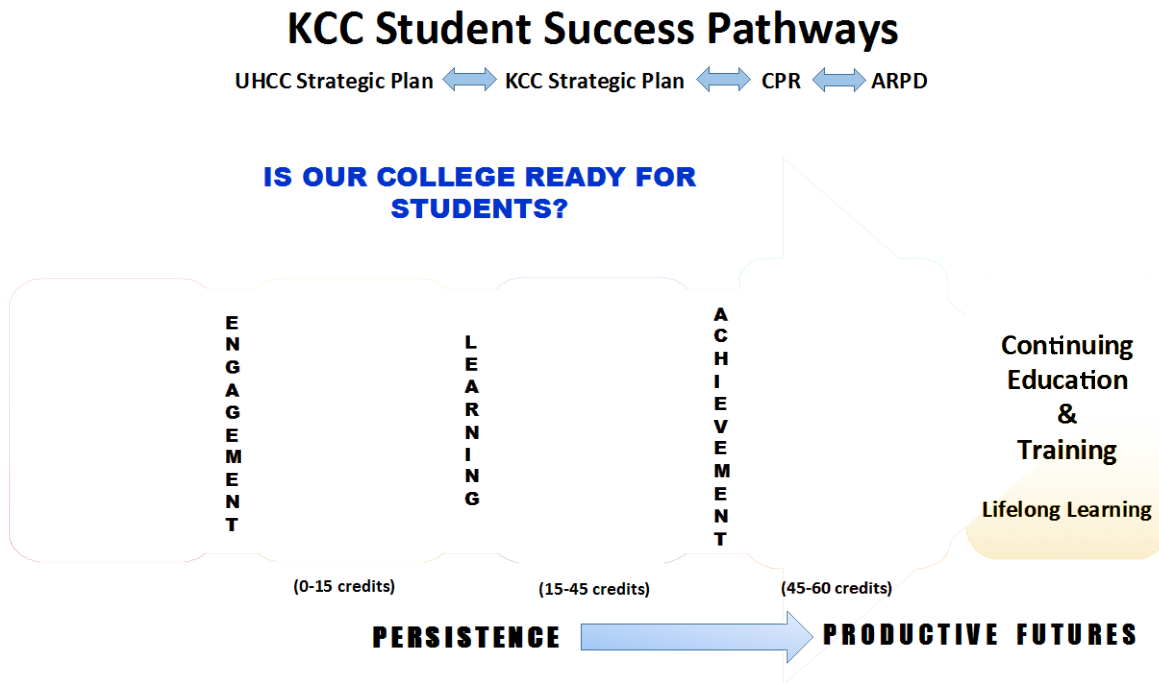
KCC Student Success Pathways

UHCC Strategic Plan ⟺ KCC Strategic Plan ⟺ CPR ⟺ ARPD

IS OUR COLLEGE READY FOR STUDENTS?

ENGAGEMENT

LEARNING

ACHIEVEMENT

Continuing Education & Training

Lifelong Learning

(0-15 credits)

(15-45 credits)

(45-60 credits)

PERSISTENCE

PRODUCTIVE FUTURES